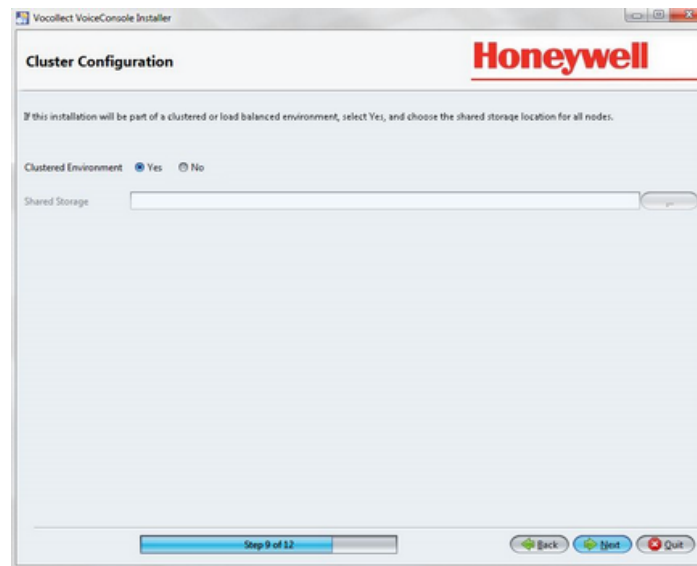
Vocollect VoiceConsole Installer

Cluster Configuration

Honeywell

If this installation will be part of a clustered or load balanced environment, select Yes, and choose the shared storage location for all nodes.

Clustered Environment Yes No

Shared Storage

...

Step 9 of 12

Back Next Quit